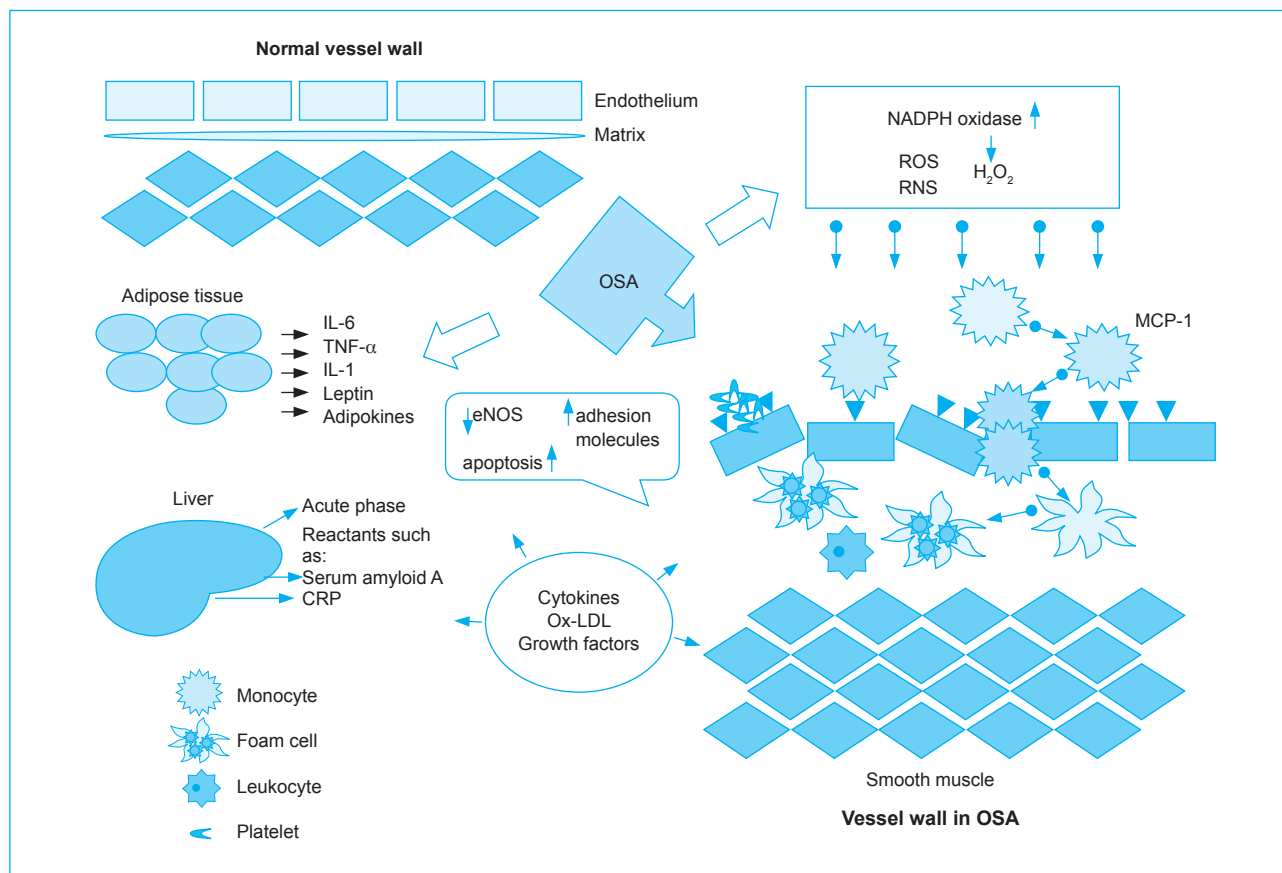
Normal vessel wall

Endothelium

Matrix

NADPH oxidase ↑

ROS
RNS

$H_2O_2$

OSA

Adipose tissue

IL-6
TNF-$\alpha$
IL-1
Leptin
Adipokines

MCP-1

↓eNOS

↑adhesion molecules

apoptosis ↑

Liver

Acute phase
Reactants such as:
Serum amyloid A
CRP

Cytokines
Ox-LDL
Growth factors

Monocyte

Foam cell

Leukocyte

Platelet

Smooth muscle

Vessel wall in OSA